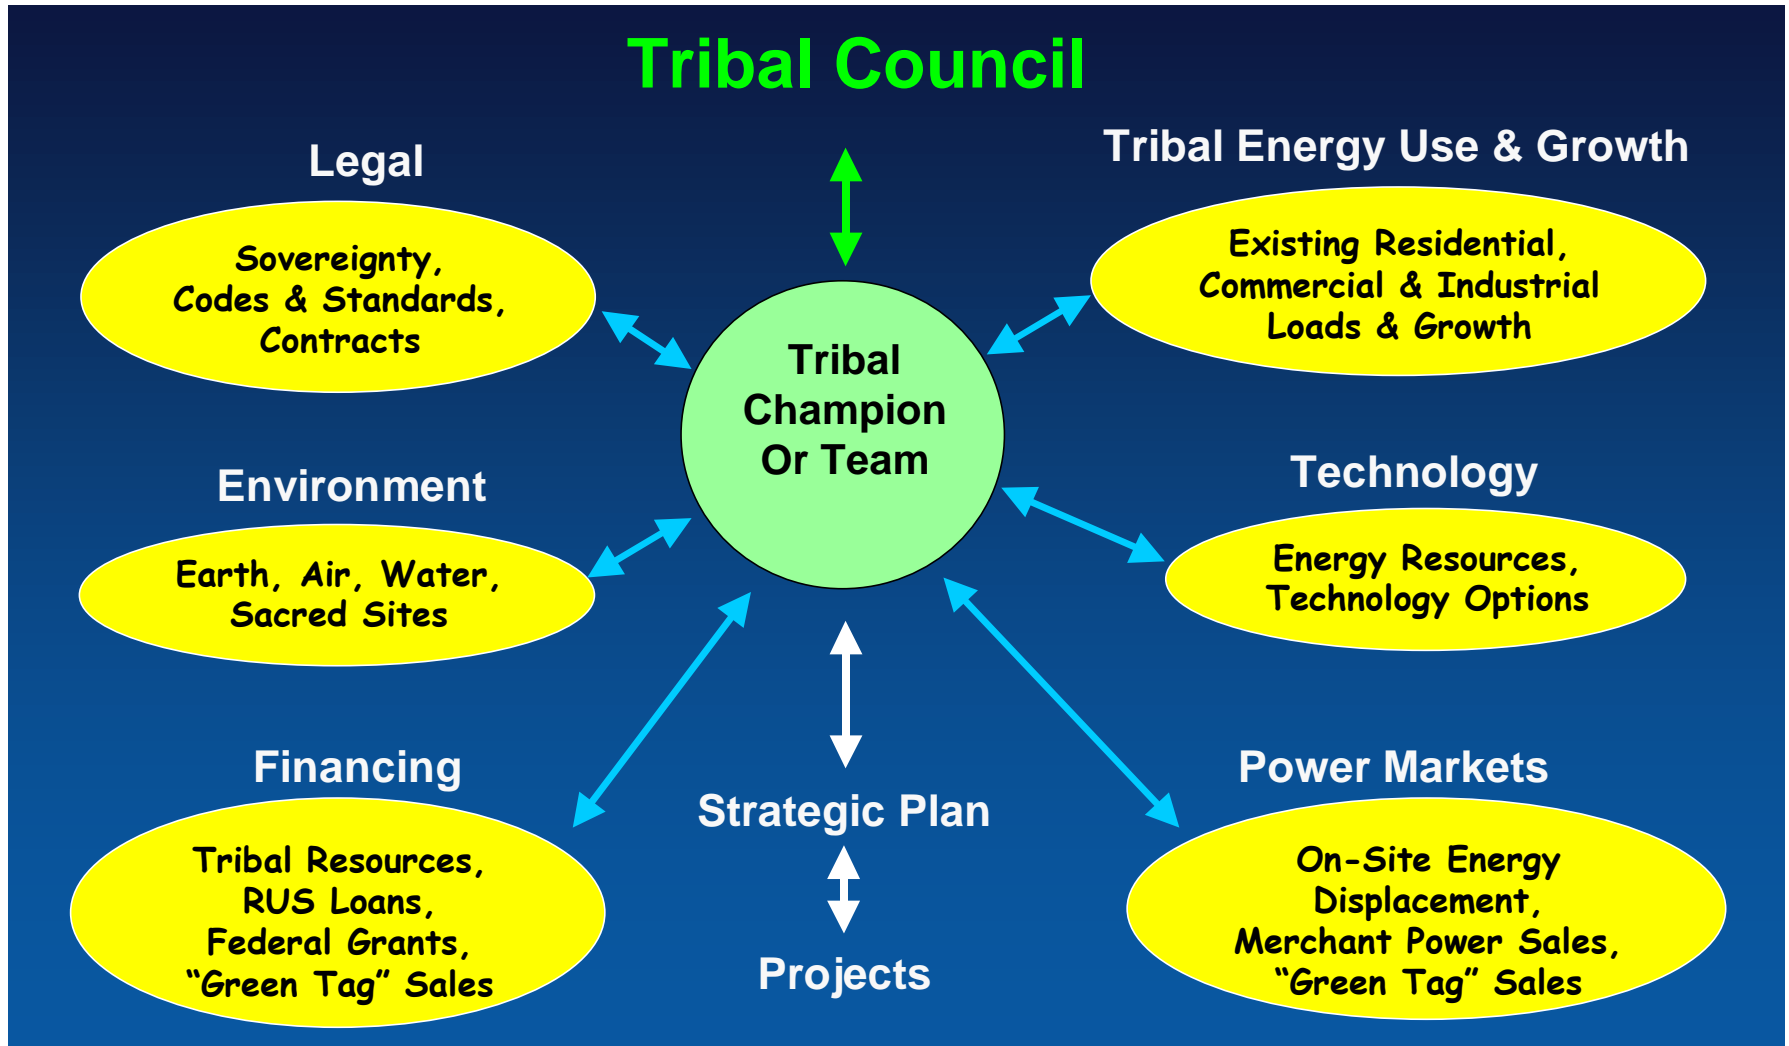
Tribal Council

Legal

Sovereignty, Codes & Standards, Contracts

Tribal Energy Use & Growth

Existing Residential, Commercial & Industrial Loads & Growth

Tribal Champion Or Team

Environment

Earth, Air, Water, Sacred Sites

Technology

Energy Resources, Technology Options

Financing

Tribal Resources, RUS Loans, Federal Grants, "Green Tag" Sales

Strategic Plan

Projects

Power Markets

On-Site Energy Displacement, Merchant Power Sales, "Green Tag" Sales